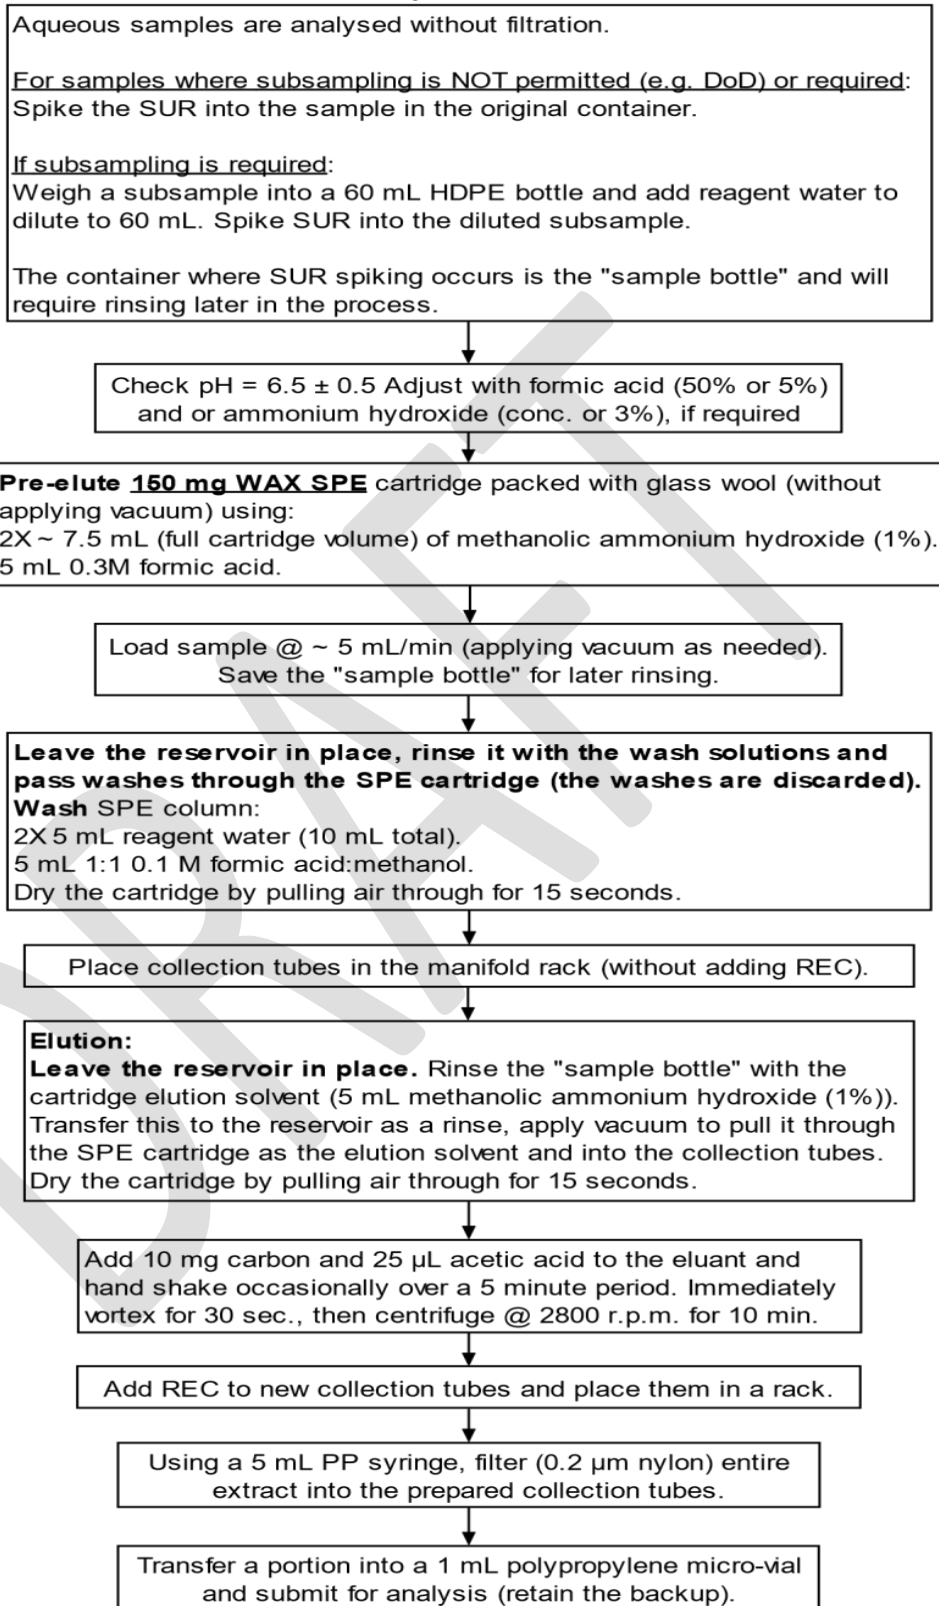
Aqueous samples are analysed without filtration.

For samples where subsampling is NOT permitted (e.g. DoD) or required: Spike the SUR into the sample in the original container.

If subsampling is required:
Weigh a subsample into a 60 mL HDPE bottle and add reagent water to dilute to 60 mL. Spike SUR into the diluted subsample.

The container where SUR spiking occurs is the "sample bottle" and will require rinsing later in the process.

Check pH = 6.5 ± 0.5 Adjust with formic acid (50% or 5%) and or ammonium hydroxide (conc. or 3%), if required

Pre-elute 150 mg WAX SPE cartridge packed with glass wool (without applying vacuum) using:
2X ~ 7.5 mL (full cartridge volume) of methanolic ammonium hydroxide (1%).
5 mL 0.3M formic acid.

Load sample @ ~ 5 mL/min (applying vacuum as needed). Save the "sample bottle" for later rinsing.

Leave the reservoir in place, rinse it with the wash solutions and pass washes through the SPE cartridge (the washes are discarded).
Wash SPE column:
2X 5 mL reagent water (10 mL total).
5 mL 1:1 0.1 M formic acid:methanol.
Dry the cartridge by pulling air through for 15 seconds.

Place collection tubes in the manifold rack (without adding REC).

Elution:
Leave the reservoir in place. Rinse the "sample bottle" with the cartridge elution solvent (5 mL methanolic ammonium hydroxide (1%)). Transfer this to the reservoir as a rinse, apply vacuum to pull it through the SPE cartridge as the elution solvent and into the collection tubes. Dry the cartridge by pulling air through for 15 seconds.

Add 10 mg carbon and 25 µL acetic acid to the eluant and hand shake occasionally over a 5 minute period. Immediately vortex for 30 sec., then centrifuge @ 2800 r.p.m. for 10 min.

Add REC to new collection tubes and place them in a rack.

Using a 5 mL PP syringe, filter (0.2 µm nylon) entire extract into the prepared collection tubes.

Transfer a portion into a 1 mL polypropylene micro-vial and submit for analysis (retain the backup).

DRAFT